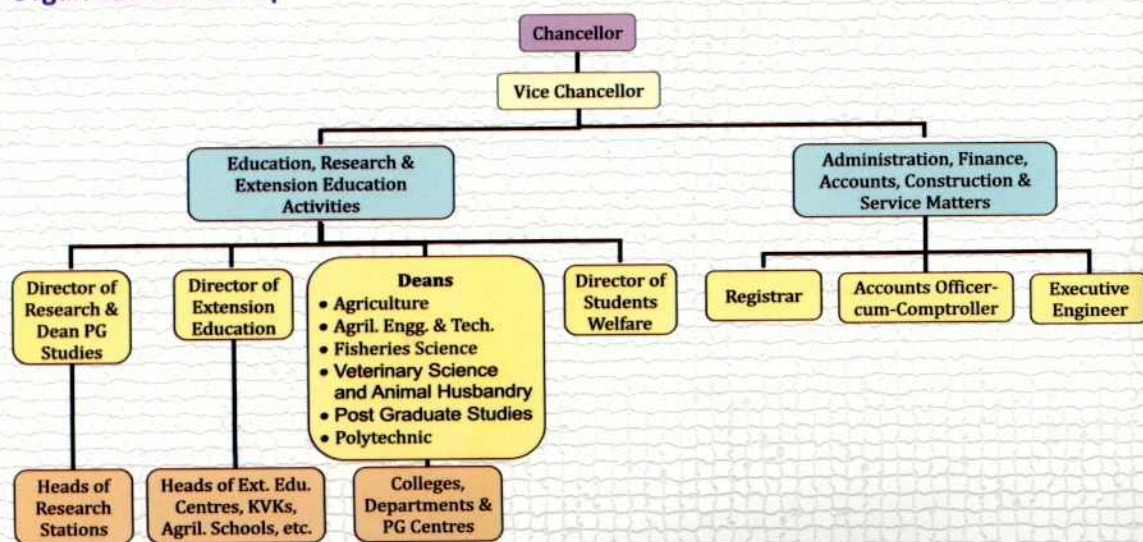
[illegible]

Chancellor

Vice Chancellor

Education, Research & Extension Education Activities

Administration, Finance, Accounts, Construction & Service Matters

Director of Research & Dean PG Studies

Director of Extension Education

Deans
• Agriculture
• Agril. Engg. & Tech.
• Fisheries Science
• Veterinary Science and Animal Husbandry
• Post Graduate Studies
• Polytechnic

Director of Students Welfare

Registrar

Accounts Officer-cum-Comptroller

Executive Engineer

Heads of Research Stations

Heads of Ext. Edu. Centres, KVKs, Agril. Schools, etc.

Colleges, Departments & PG Centres